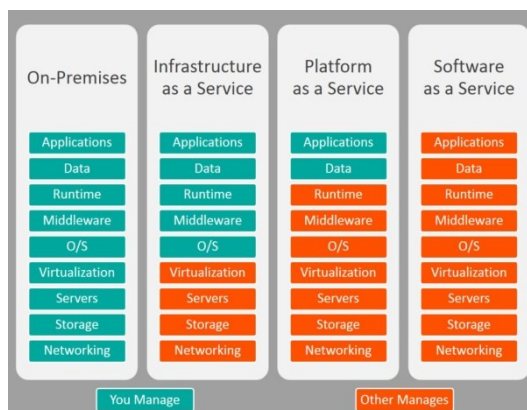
On-Premises

Applications
Data
Runtime
Middleware
O/S
Virtualization
Servers
Storage
Networking

Infrastructure as a Service

Applications
Data
Runtime
Middleware
O/S
Virtualization
Servers
Storage
Networking

Platform as a Service

Applications
Data
Runtime
Middleware
O/S
Virtualization
Servers
Storage
Networking

Software as a Service

Applications
Data
Runtime
Middleware
O/S
Virtualization
Servers
Storage
Networking

You Manage

Other Manages